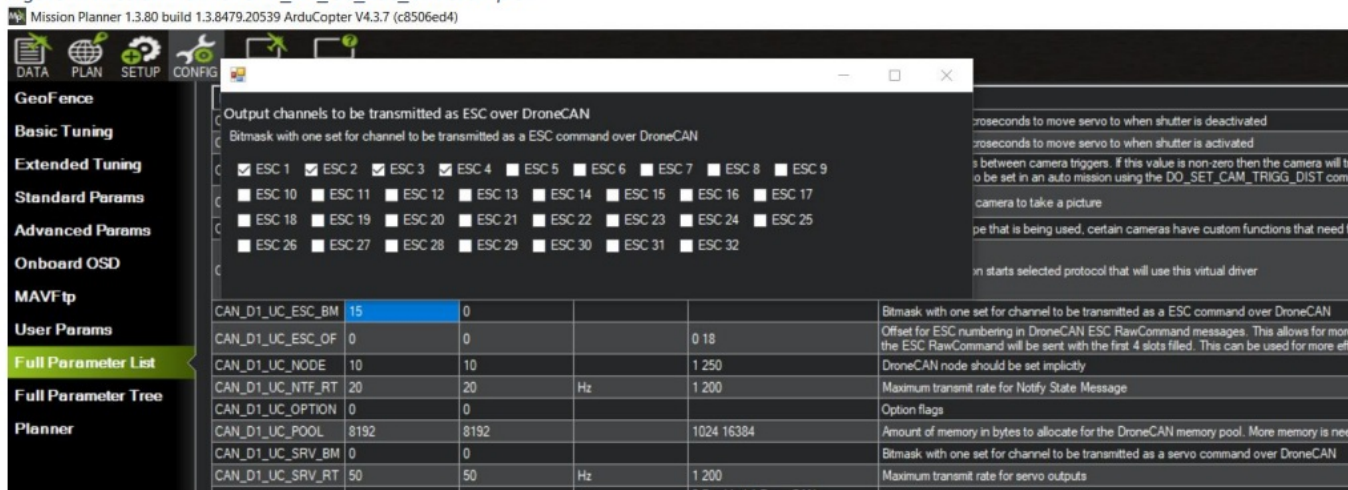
Mission Planner 1.3.80 build 1.3.8479.20539 ArduCopter V4.3.7 (c8506ed4)

DATA PLAN SETUP CONFIG

GeoFence
Basic Tuning
Extended Tuning
Standard Params
Advanced Params
Onboard OSD
MAVFtp
User Params
Full Parameter List
Full Parameter Tree
Planner

Output channels to be transmitted as ESC over DroneCAN
Bitmask with one set for channel to be transmitted as a ESC command over DroneCAN

ESC 1 ESC 2 ESC 3 ESC 4 ESC 5 ESC 6 ESC 7 ESC 8 ESC 9
ESC 10 ESC 11 ESC 12 ESC 13 ESC 14 ESC 15 ESC 16 ESC 17
ESC 18 ESC 19 ESC 20 ESC 21 ESC 22 ESC 23 ESC 24 ESC 25
ESC 26 ESC 27 ESC 28 ESC 29 ESC 30 ESC 31 ESC 32

croseconds to move servo to when shutter is deactivated
croseconds to move servo to when shutter is activated
s between camera triggers. If this value is non-zero then the camera will t
o be set in an auto mission using the DO_SET_CAM_TRIGG_DIST com
camera to take a picture
pe that is being used, certain cameras have custom functions that need t
n starts selected protocol that will use this virtual driver

| CAN_D1_UC_ESC_BM | 15 | 0 | | | Bitmask with one set for channel to be transmitted as a ESC command over DroneCAN |
|---|---|---|---|---|---|
| CAN_D1_UC_ESC_OF | 0 | 0 | | 0 18 | Offset for ESC numbering in DroneCAN ESC RawCommand messages. This allows for mor the ESC RawCommand will be sent with the first 4 slots filled. This can be used for more ef |
| CAN_D1_UC_NODE | 10 | 10 | | 1 250 | DroneCAN node should be set implicitly |
| CAN_D1_UC_NTF_RT | 20 | 20 | Hz | 1 200 | Maximum transmit rate for Notify State Message |
| CAN_D1_UC_OPTION | 0 | 0 | | | Option flags |
| CAN_D1_UC_POOL | 8192 | 8192 | | 1024 16384 | Amount of memory in bytes to allocate for the DroneCAN memory pool. More memory is nee |
| CAN_D1_UC_SRV_BM | 0 | 0 | | | Bitmask with one set for channel to be transmitted as a servo command over DroneCAN |
| CAN_D1_UC_SRV_RT | 50 | 50 | Hz | 1 200 | Maximum transmit rate for servo outputs |